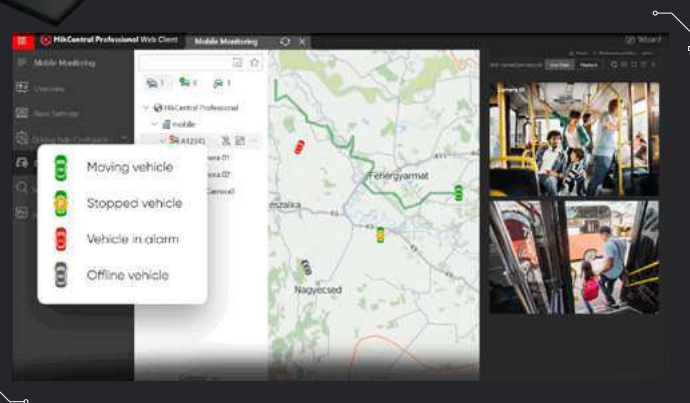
HikCentral Professional Web Client
Mobile Monitoring
Wizard
Mobile Monitoring
Overview
Basic Settings
1
0
1
HikCentral Professional
mobile
A12345
Camera 01
Camera 02
Camera03
Moving vehicle
Stopped vehicle
Vehicle in alarm
Offline vehicle
Fehérgyarmat
Mátészalka
Nagyecsed
Live View
Playback
Camera 01